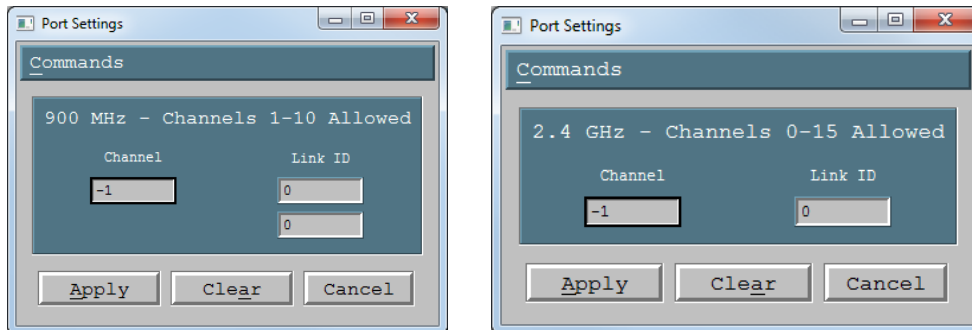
Port Settings

Commands

900 MHz - Channels 1-10 Allowed

Channel

-1

Link ID

0

0

Apply

Clear

Cancel

Port Settings

Commands

2.4 GHz - Channels 0-15 Allowed

Channel

-1

Link ID

0

Apply

Clear

Cancel